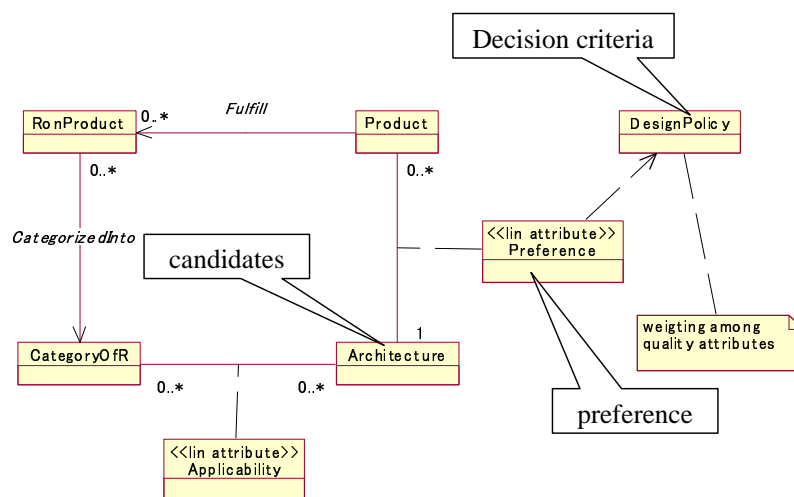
Decision criteria

RonProduct

0..*

Fulfill

Product

DesignPolicy

0..*

0..*

CategorizedInto

candidates

<<lin attribute>>
Preference

1

CategoryOfR

Architecture

weigting among quality attributes

0..*

0..*

preference

<<lin attribute>>
Applicability